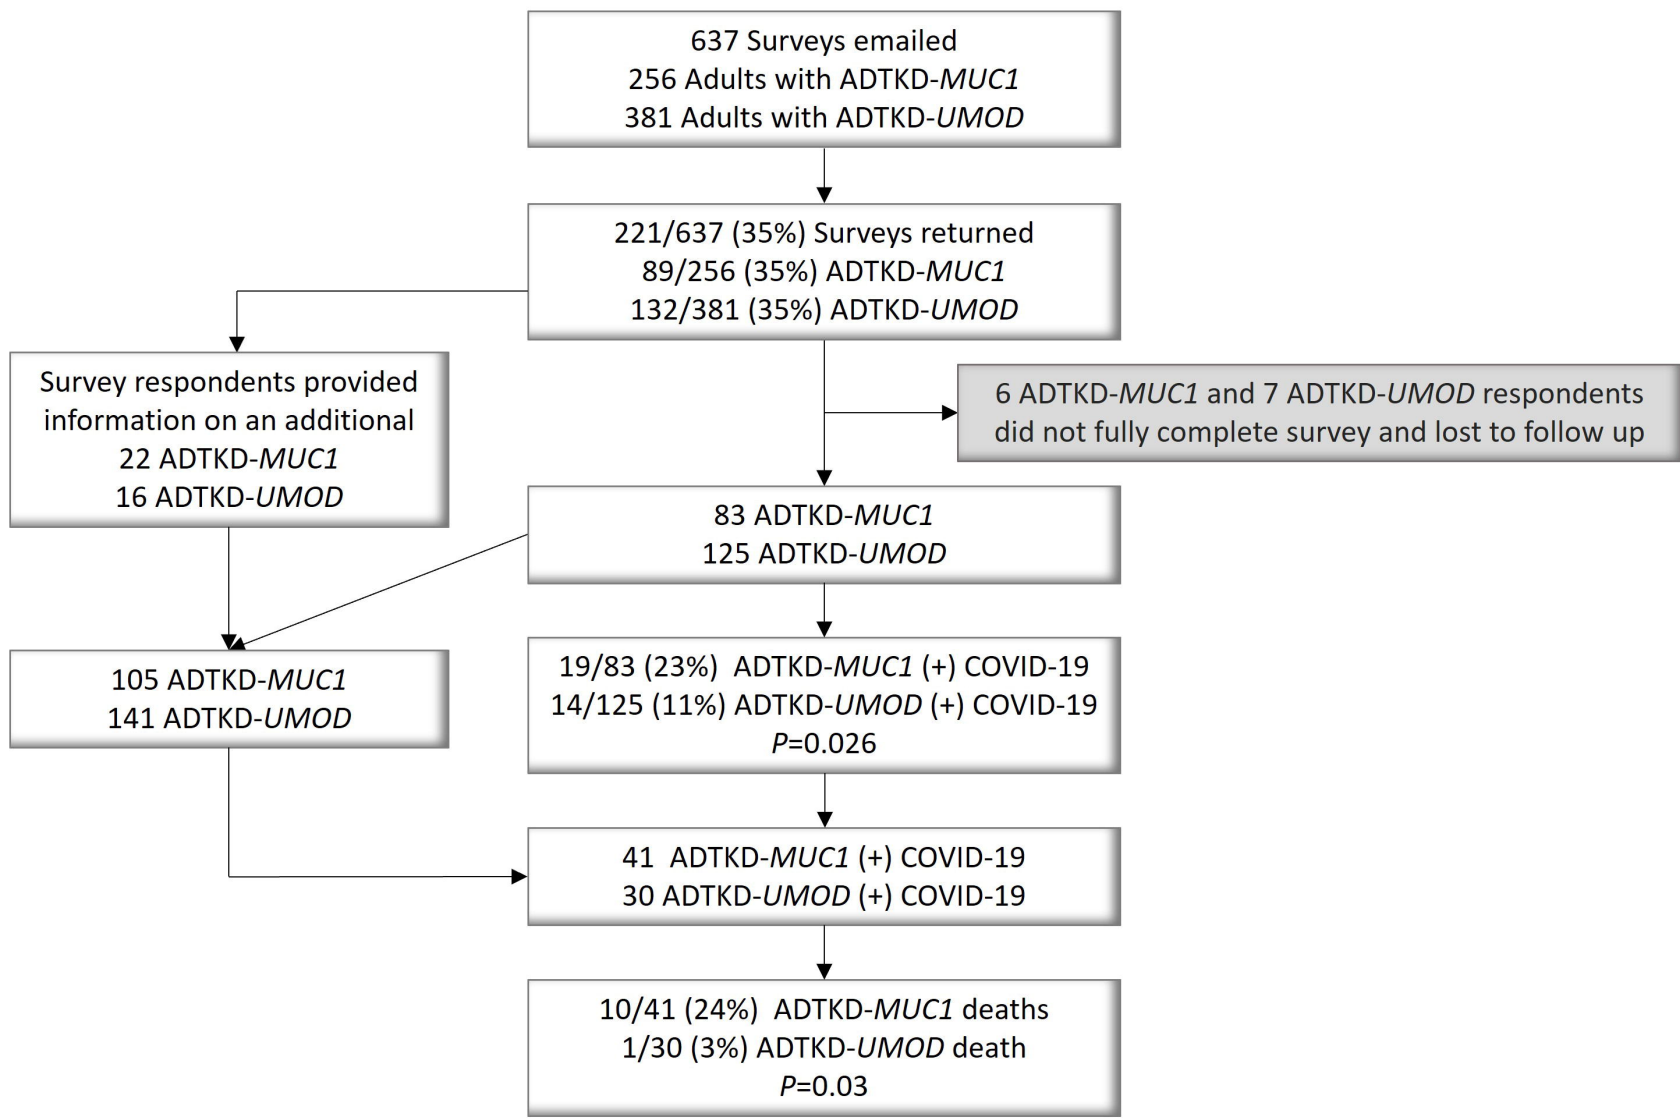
637 Surveys emailed
256 Adults with ADTKD-MUC1
381 Adults with ADTKD-UMOD

221/637 (35%) Surveys returned
89/256 (35%) ADTKD-MUC1
132/381 (35%) ADTKD-UMOD

Survey respondents provided information on an additional
22 ADTKD-MUC1
16 ADTKD-UMOD

6 ADTKD-MUC1 and 7 ADTKD-UMOD respondents did not fully complete survey and lost to follow up

83 ADTKD-MUC1
125 ADTKD-UMOD

105 ADTKD-MUC1
141 ADTKD-UMOD

19/83 (23%) ADTKD-MUC1 (+) COVID-19
14/125 (11%) ADTKD-UMOD (+) COVID-19
$P$=0.026

41 ADTKD-MUC1 (+) COVID-19
30 ADTKD-UMOD (+) COVID-19

10/41 (24%) ADTKD-MUC1 deaths
1/30 (3%) ADTKD-UMOD death
$P$=0.03